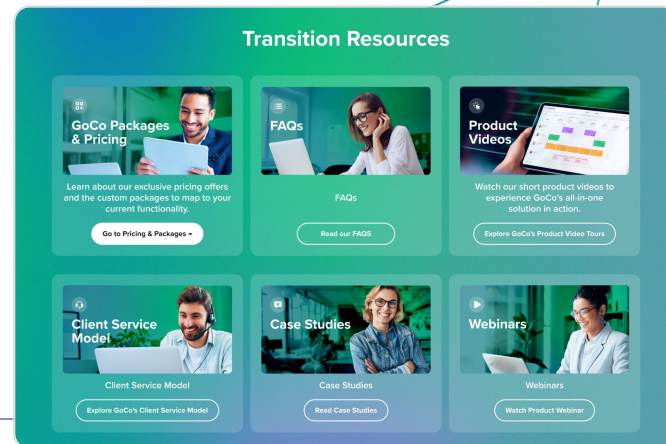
Transition Resources

GoCo Packages & Pricing

Learn about our exclusive pricing offers and the custom packages to map to your current functionality.

Go to Pricing & Packages →

FAQs

FAQs

Read our FAQS

Product Videos

Watch our short product videos to experience GoCo's all-in-one solution in action.

Explore GoCo's Product Video Tours

Client Service Model

Client Service Model

Explore GoCo's Client Service Model

Case Studies

Case Studies

Read Case Studies

Webinars

Webinars

Watch Product Webinar